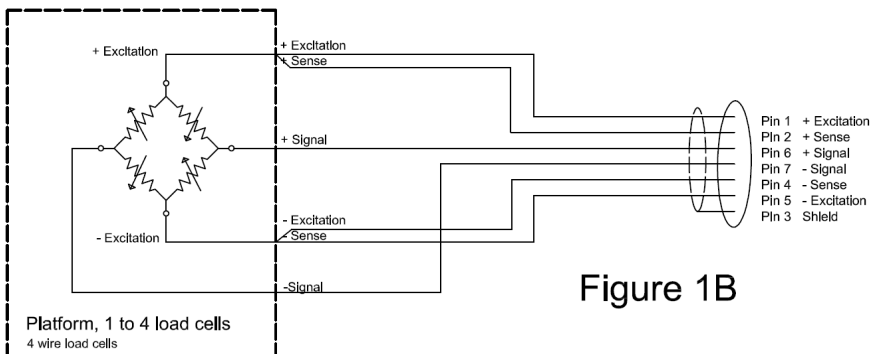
+ Excitation

+ Excitation
+ Sense

+ Signal

- Excitation
- Sense

- Excitation

-Signal

Pin 1 + Excitation
Pin 2 + Sense
Pin 6 + Signal
Pin 7 - Signal
Pin 4 - Sense
Pin 5 - Excitation
Pin 3 Shield

Figure 1B

Platform, 1 to 4 load cells
4 wire load cells